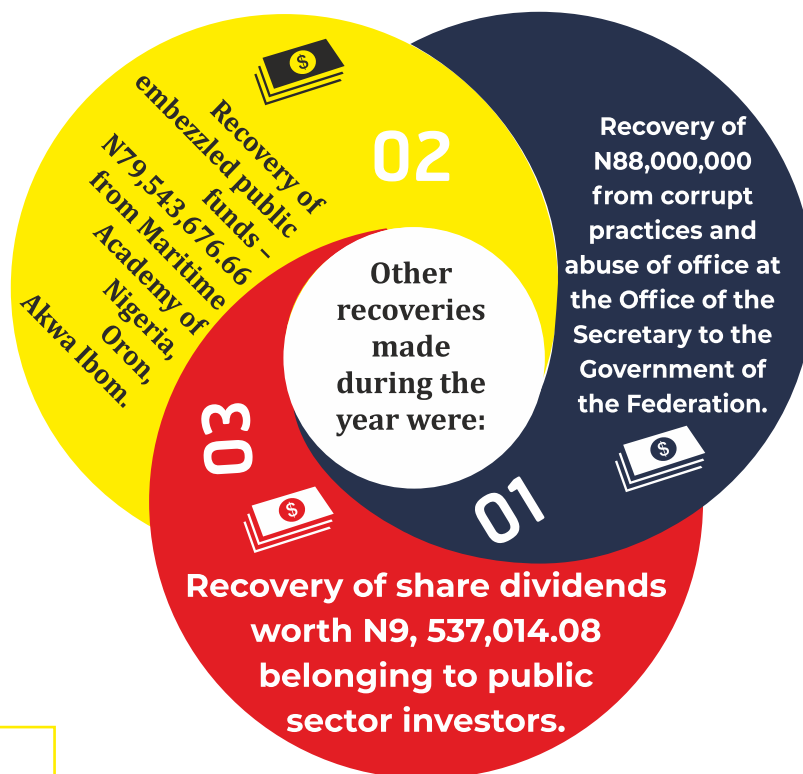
Other recoveries made during the year were:

01

Recovery of N88,000,000 from corrupt practices and abuse of office at the Office of the Secretary to the Government of the Federation.

02

Recovery of embezzled public funds – N79,543,676.66 from Maritime Academy of Nigeria, Oron, Akwa Ibom.

03

Recovery of share dividends worth N9, 537,014.08 belonging to public sector investors.